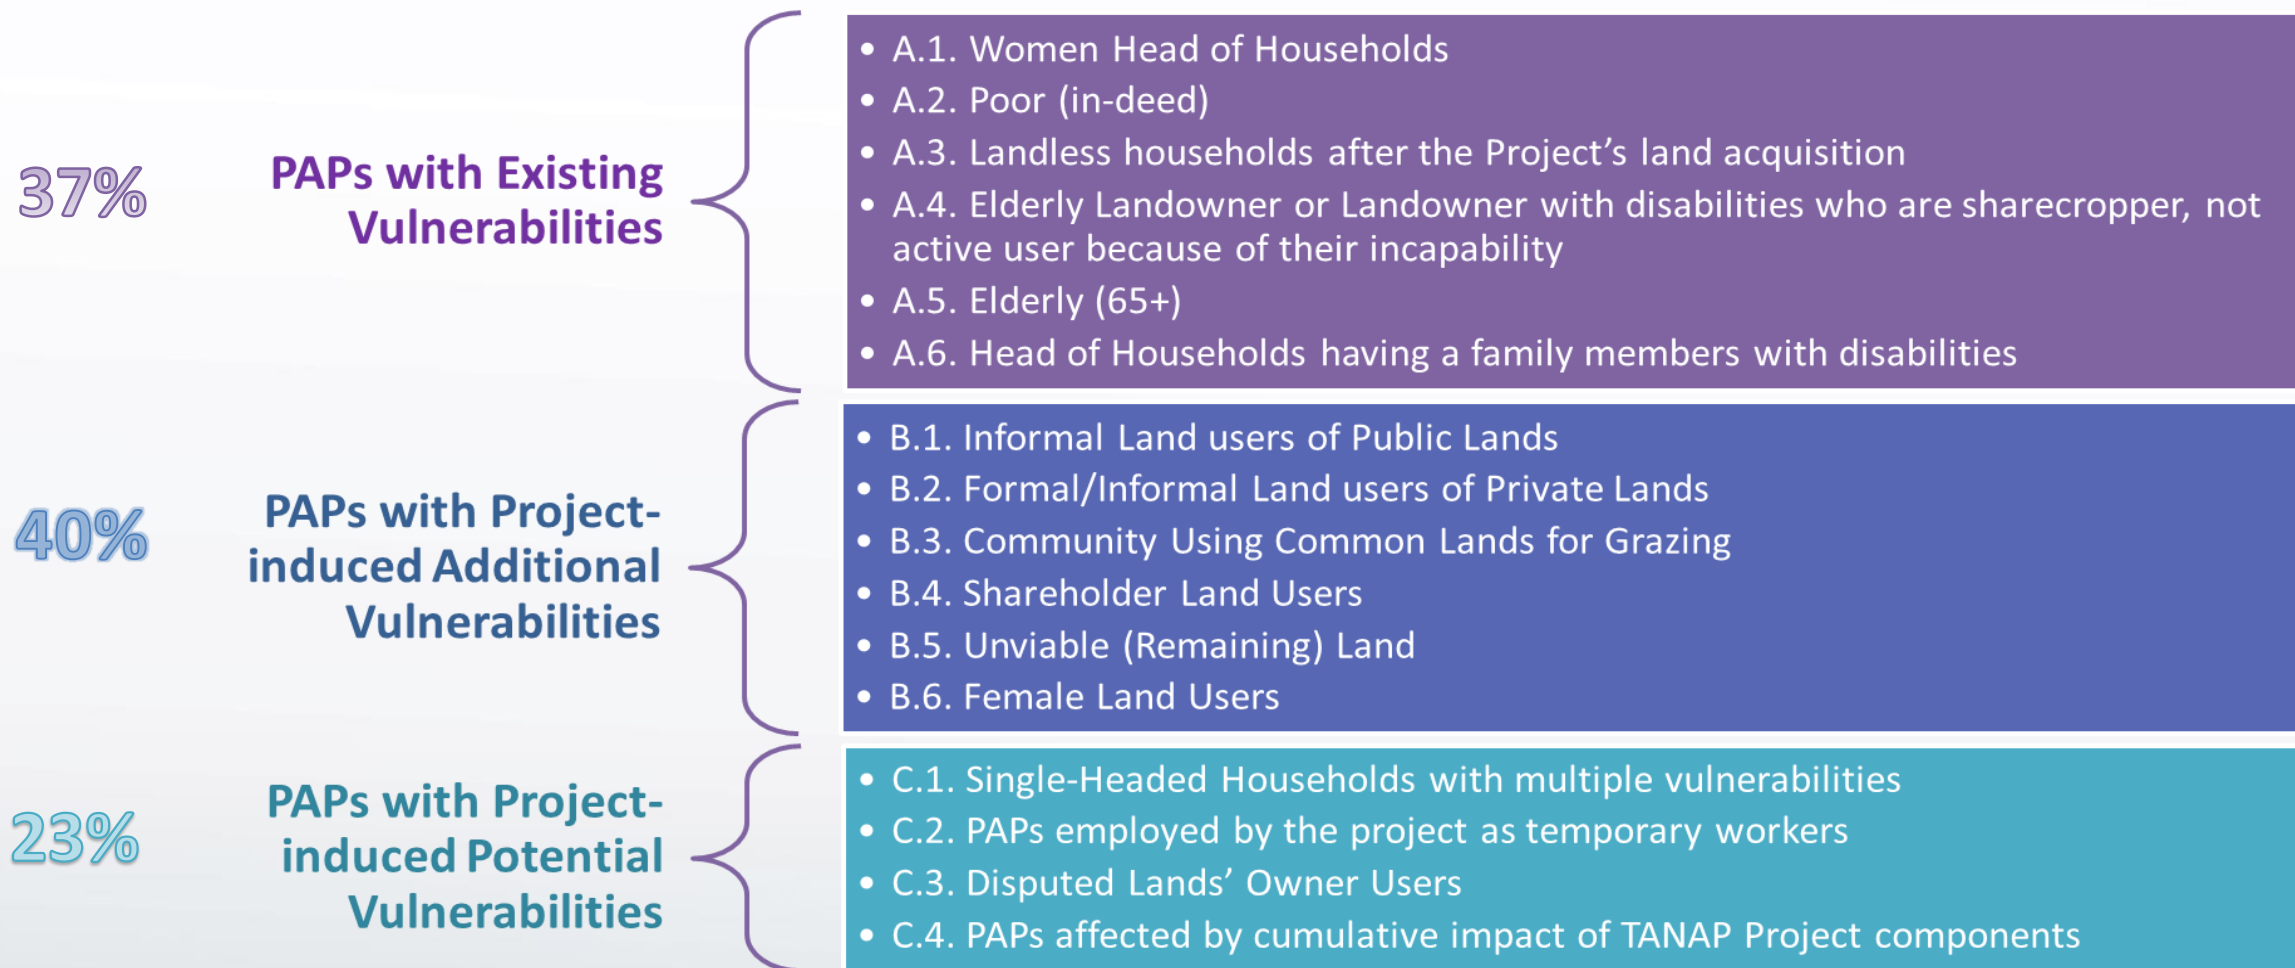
37%

PAPs with Existing Vulnerabilities

- A.1. Women Head of Households
- A.2. Poor (in-deed)
- A.3. Landless households after the Project's land acquisition
- A.4. Elderly Landowner or Landowner with disabilities who are sharecropper, not active user because of their incapability
- A.5. Elderly (65+)
- A.6. Head of Households having a family members with disabilities

40%

PAPs with Project-induced Additional Vulnerabilities

- B.1. Informal Land users of Public Lands
- B.2. Formal/Informal Land users of Private Lands
- B.3. Community Using Common Lands for Grazing
- B.4. Shareholder Land Users
- B.5. Unviable (Remaining) Land
- B.6. Female Land Users

23%

PAPs with Project-induced Potential Vulnerabilities

- C.1. Single-Headed Households with multiple vulnerabilities
- C.2. PAPs employed by the project as temporary workers
- C.3. Disputed Lands' Owner Users
- C.4. PAPs affected by cumulative impact of TANAP Project components